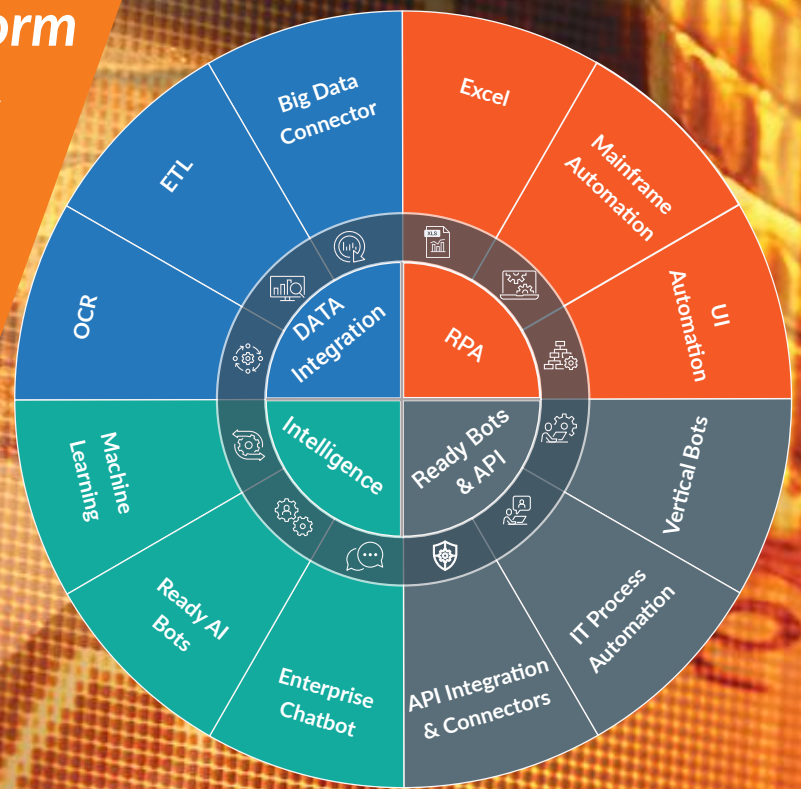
orm

Big Data Connector

ETL

OCR

Excel

Mainframe Automation

UI Automation

DATA Integration

RPA

Intelligence

Ready Bots & API

XLS

Machine Learning

Ready AI Bots

Enterprise Chatbot

Vertical Bots

IT Process Automation

API Integration & Connectors